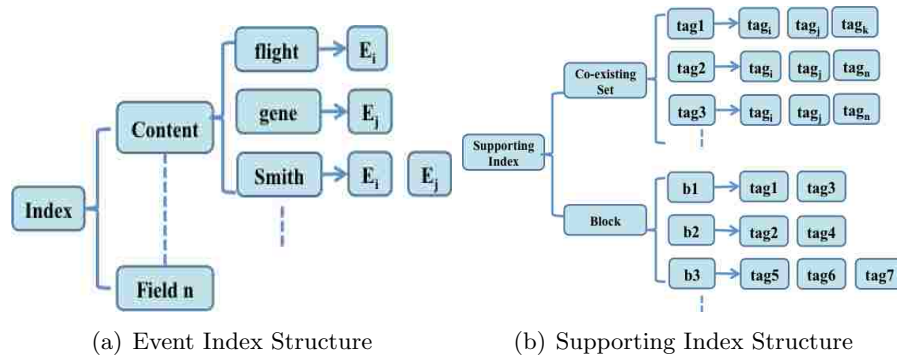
Index

Content

Field n

flight

gene

Smith

$E_i$

$E_j$

$E_i$

$E_j$

(a) Event Index Structure

Supporting Index

Co-existing Set

Block

tag1

tag2

tag3

$tag_i$

$tag_j$

$tag_k$

$tag_i$

$tag_j$

$tag_n$

$tag_i$

$tag_j$

$tag_n$

b1

b2

b3

tag1

tag3

tag2

tag4

tag5

tag6

tag7

(b) Supporting Index Structure